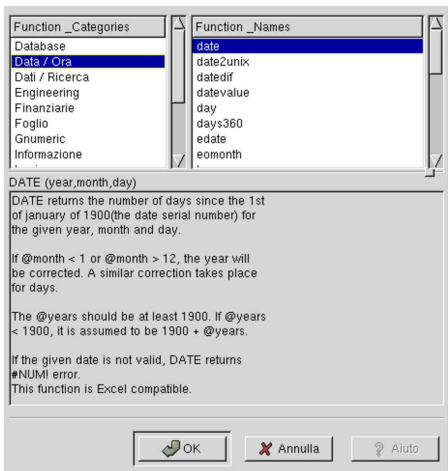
Function _Categories
Database
Data / Ora
Dati / Ricerca
Engineering
Finanziarie
Foglio
Gnumeric
Informazione

Function _Names
date
date2unix
datedif
datevalue
day
days360
edate
eomonth

DATE (year,month,day)

DATE returns the number of days since the 1st of january of 1900(the date serial number) for the given year, month and day.

If @month < 1 or @month > 12, the year will be corrected. A similar correction takes place for days.

The @years should be at least 1900. If @years < 1900, it is assumed to be 1900 + @years.

If the given date is not valid, DATE returns #NUM! error.
This function is Excel compatible.

OK
Annulla
Aiuto